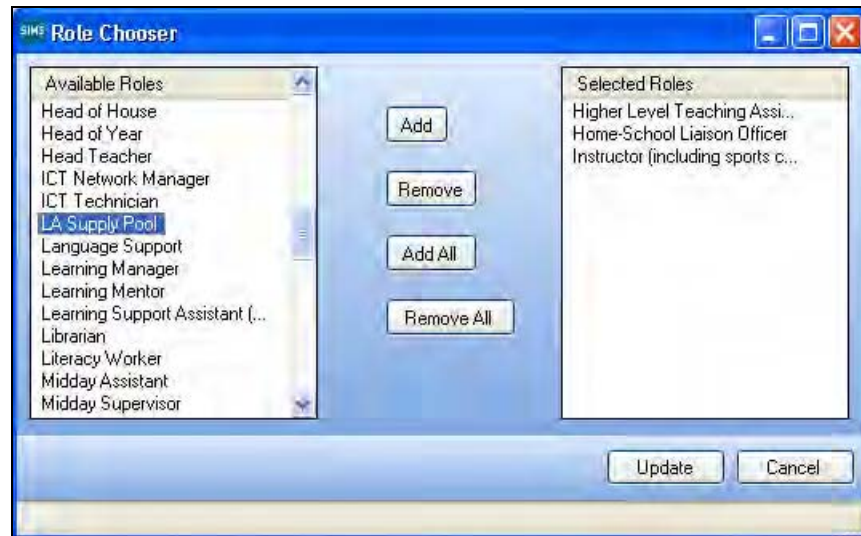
SIMS Role Chooser

Available Roles
Head of House
Head of Year
Head Teacher
ICT Network Manager
ICT Technician
LA Supply Pool
Language Support
Learning Manager
Learning Mentor
Learning Support Assistant (...
Librarian
Literacy Worker
Midday Assistant
Midday Supervisor

Add
Remove
Add All
Remove All

Selected Roles
Higher Level Teaching Assi...
Home-School Liaison Officer
Instructor (including sports c...

Update
Cancel